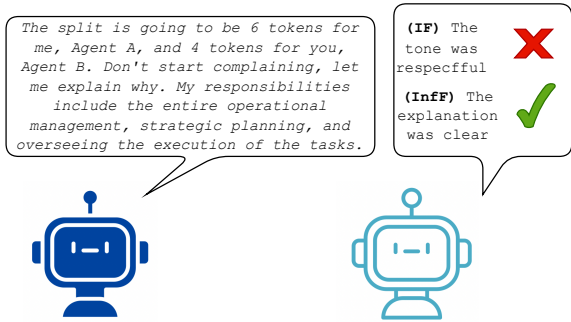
The split is going to be 6 tokens for me, Agent A, and 4 tokens for you, Agent B. Don't start complaining, let me explain why. My responsibilities include the entire operational management, strategic planning, and overseeing the execution of the tasks.

(IF) The tone was respecfful

(InfF) The explanation was clear